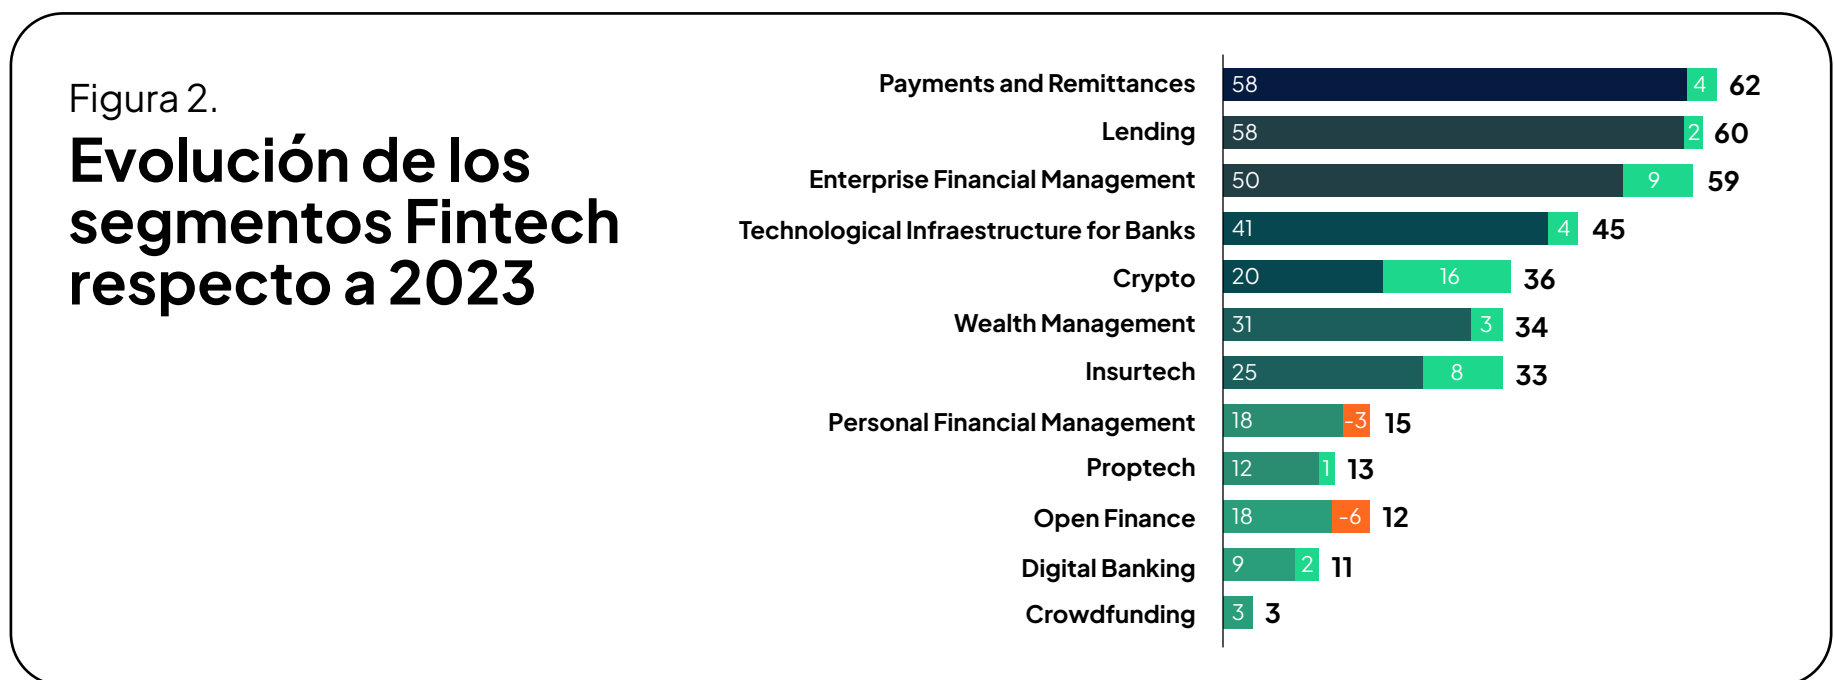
Figura 2.

Evolución de los segmentos Fintech respecto a 2023

| | | | |
|---|---|---|---|
| Payments and Remittances | 58 | 4 | 62 |
| Lending | 58 | 2 | 60 |
| Enterprise Financial Management | 50 | 9 | 59 |
| Technological Infraestructure for Banks | 41 | 4 | 45 |
| Crypto | 20 | 16 | 36 |
| Wealth Management | 31 | 3 | 34 |
| Insurtech | 25 | 8 | 33 |
| Personal Financial Management | 18 | -3 | 15 |
| Proptech | 12 | 1 | 13 |
| Open Finance | 18 | -6 | 12 |
| Digital Banking | 9 | 2 | 11 |
| Crowdfunding | 3 | | 3 |